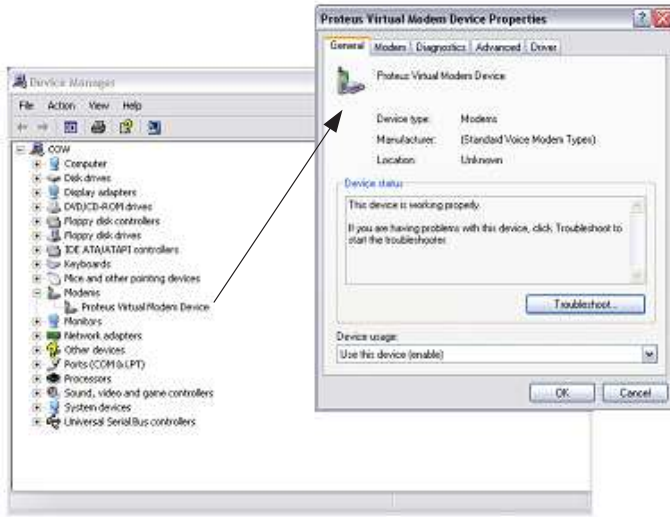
Device Manager

File Action View Help

COW
Computer
Disk drives
Display adapters
DVD/CD-ROM drives
Floppy disk controllers
Floppy disk drives
IDE ATA/ATAPI controllers
Keyboards
Mice and other pointing devices
Modems
Proteus Virtual Modem Device
Monitors
Network adapters
Other devices
Ports (COM & LPT)
Processors
Sound, video and game controllers
System devices
Universal Serial Bus controllers

Proteus Virtual Modem Device Properties

General Modem Diagnostics Advanced Driver

Proteus Virtual Modem Device

Device type: Modems
Manufacturer: (Standard Voice Modem Types)
Location: Unknown

Device status

This device is working properly.

If you are having problems with this device, click Troubleshoot to start the troubleshooter.

Troubleshoot...

Device usage:

Use this device (enable)

OK Cancel